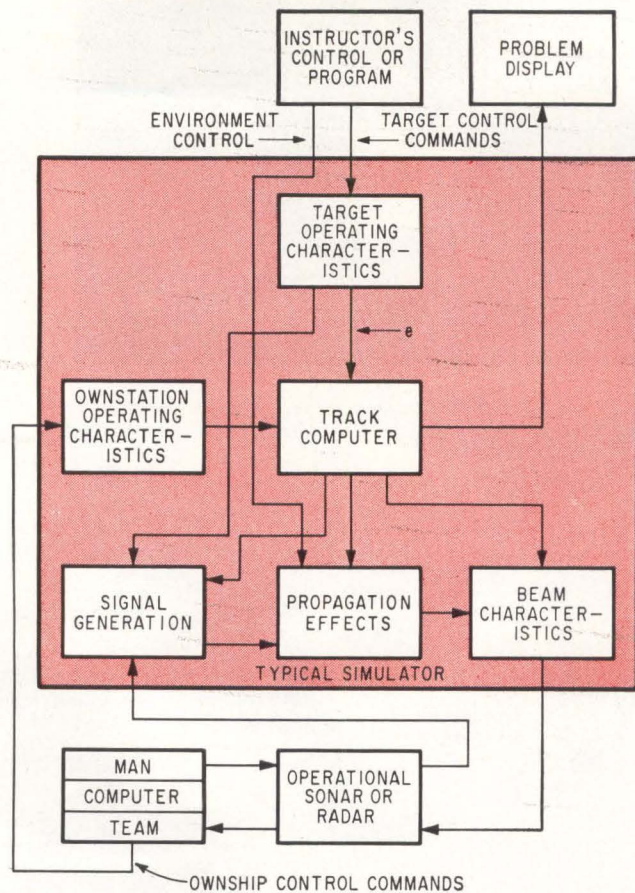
INSTRUCTOR'S CONTROL OR PROGRAM

PROBLEM DISPLAY

ENVIRONMENT CONTROL

TARGET CONTROL COMMANDS

TARGET OPERATING CHARACTERISTICS

e

OWNSTATION OPERATING CHARACTERISTICS

TRACK COMPUTER

SIGNAL GENERATION

PROPAGATION EFFECTS

BEAM CHARACTERISTICS

TYPICAL SIMULATOR

MAN
COMPUTER
TEAM

OPERATIONAL SONAR OR RADAR

OWNSHIP CONTROL COMMANDS